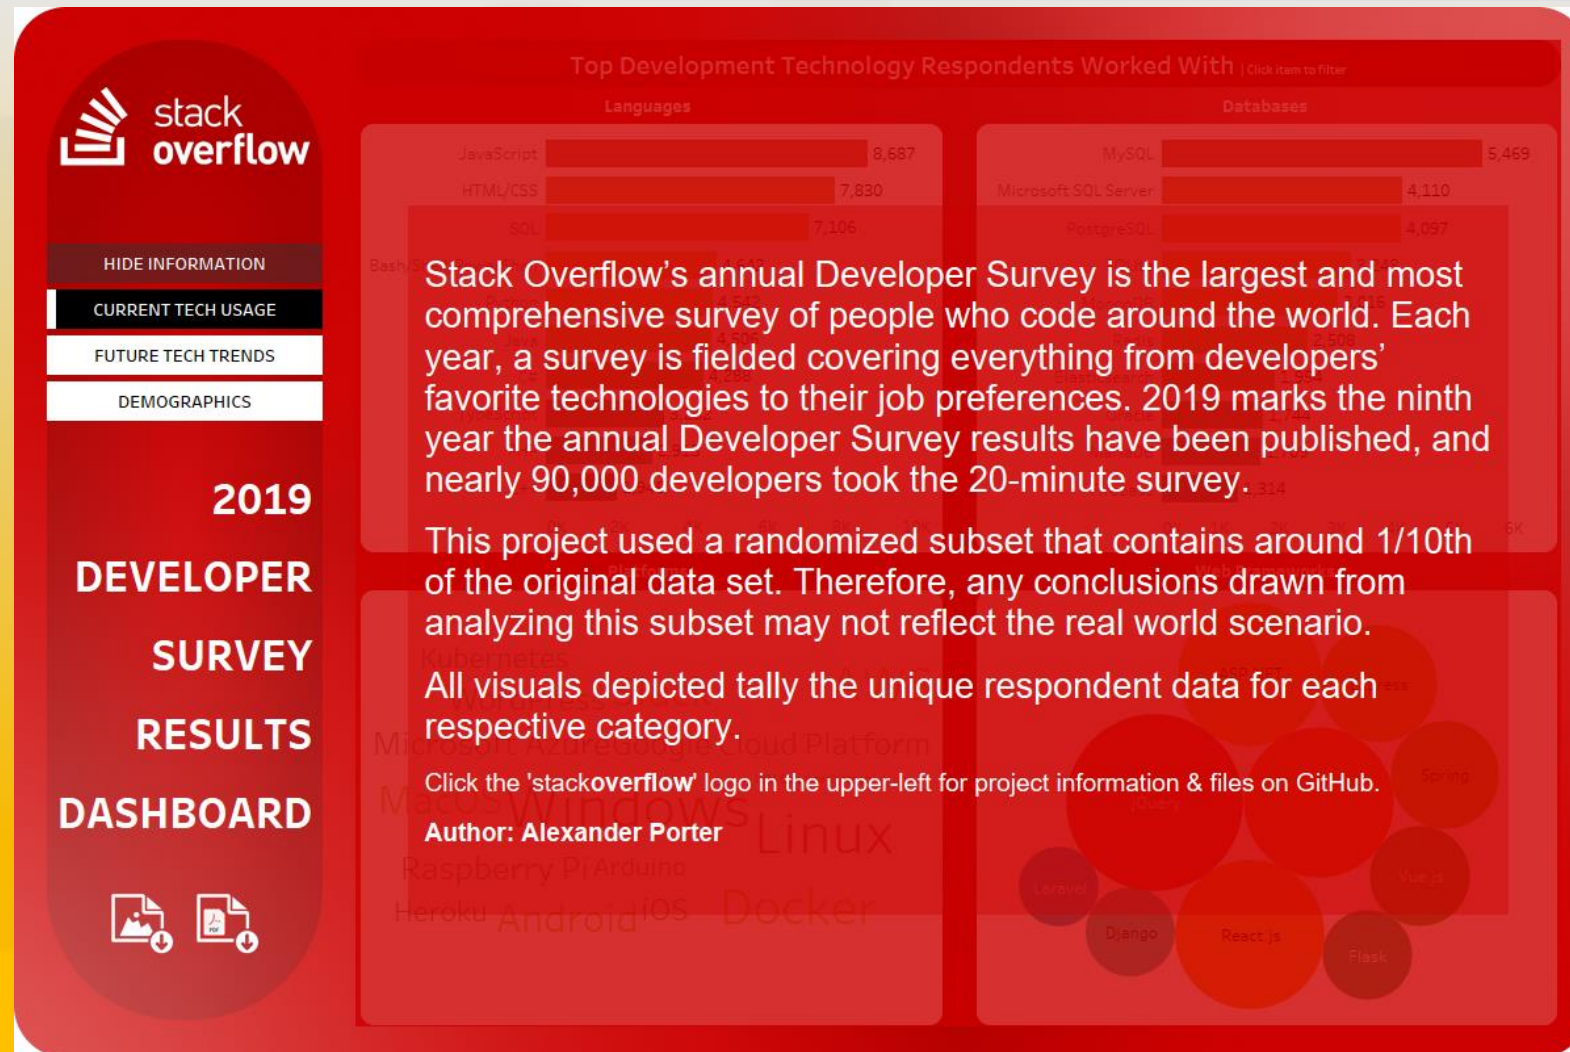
stack overflow

HIDE INFORMATION

CURRENT TECH USAGE

FUTURE TECH TRENDS

DEMOGRAPHICS

2019
DEVELOPER
SURVEY
RESULTS
DASHBOARD

Top Development Technology Respondents Worked With | Click item to filter

Languages

JavaScript 8,687
HTML/CSS 7,830
SQL 7,106

Databases

MySQL 5,469
Microsoft SQL Server 4,110
PostgreSQL 4,097

Stack Overflow's annual Developer Survey is the largest and most comprehensive survey of people who code around the world. Each year, a survey is fielded covering everything from developers' favorite technologies to their job preferences. 2019 marks the ninth year the annual Developer Survey results have been published, and nearly 90,000 developers took the 20-minute survey.

This project used a randomized subset that contains around 1/10th of the original data set. Therefore, any conclusions drawn from analyzing this subset may not reflect the real world scenario.

All visuals depicted tally the unique respondent data for each respective category.

Click the 'stackoverflow' logo in the upper-left for project information & files on GitHub.

Author: Alexander Porter

Kubernetes
Microsoft Azure Google Cloud Platform
MacOS Windows Linux
Raspberry Pi Arduino
Heroku Android iOS Docker

Spring
jQuery
Vue.js
Laravel
Django
React.js
Flask